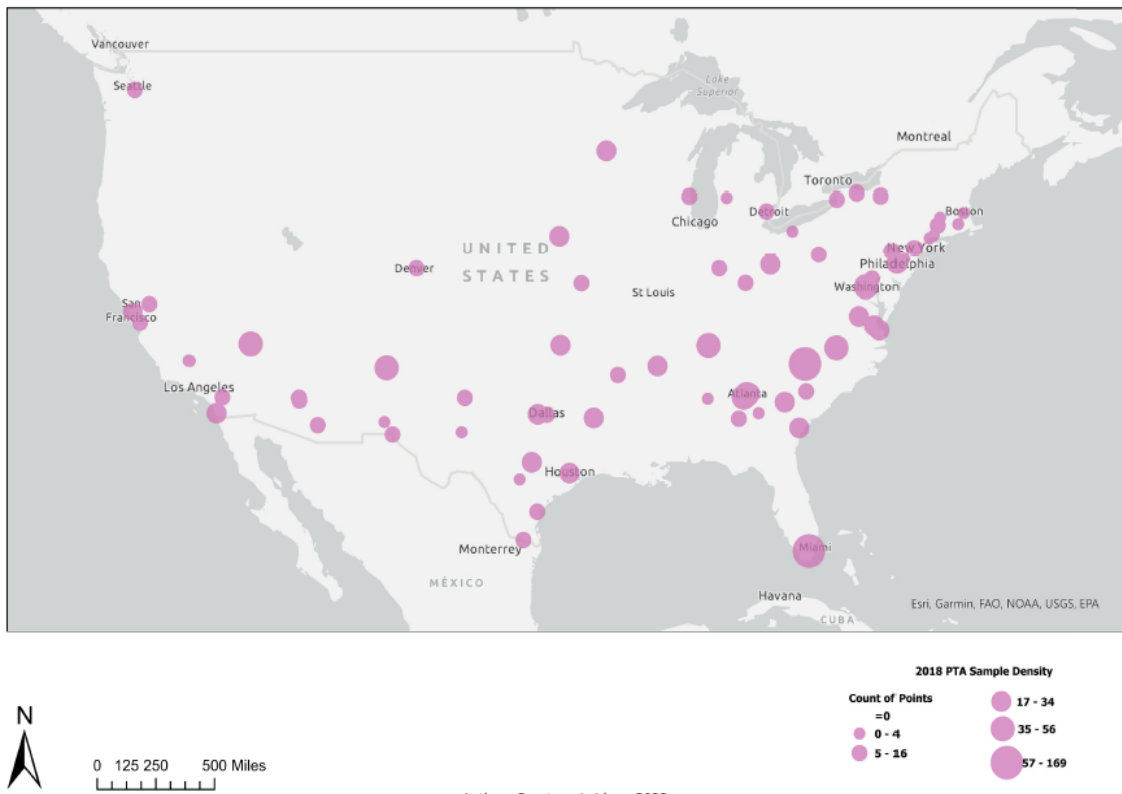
Vancouver
Seattle
Lake Superior
Montreal
Toronto
Boston
Chicago
Detroit
New York
UNITED STATES
Denver
Philadelphia
Washington
St Louis
San Francisco
Los Angeles
Atlanta
Dallas
Houston
Monterrey
MÉXICO
Miami
Havana
CUBA
Esri, Garmin, FAO, NOAA, USGS, EPA

N

0 125 250 500 Miles

2018 PTA Sample Density
Count of Points
=0
0 - 4
5 - 16
17 - 34
35 - 56
57 - 169

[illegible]